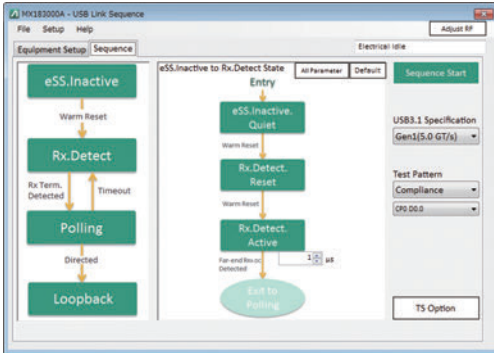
MX183000A - USB Link Sequence

File Setup Help

Adjust RF

Equipment Setup Sequence

Electrical Idle

eSS.Inactive

Warm Reset

Rx.Detect

Rx Term. Detected

Timeout

Polling

Directed

Loopback

eSS.Inactive to Rx.Detect State

All Parameter

Default

Entry

eSS.Inactive. Quiet

Warm Reset

Rx.Detect. Reset

Warm Reset

Rx.Detect. Active

Far-end Rx-oc Detected

1 µs

Exit to Polling

Sequence Start

USB3.1 Specification

Gen1(5.0 GT/s)

Test Pattern

Compliance

CP0 D0.0

TS Option